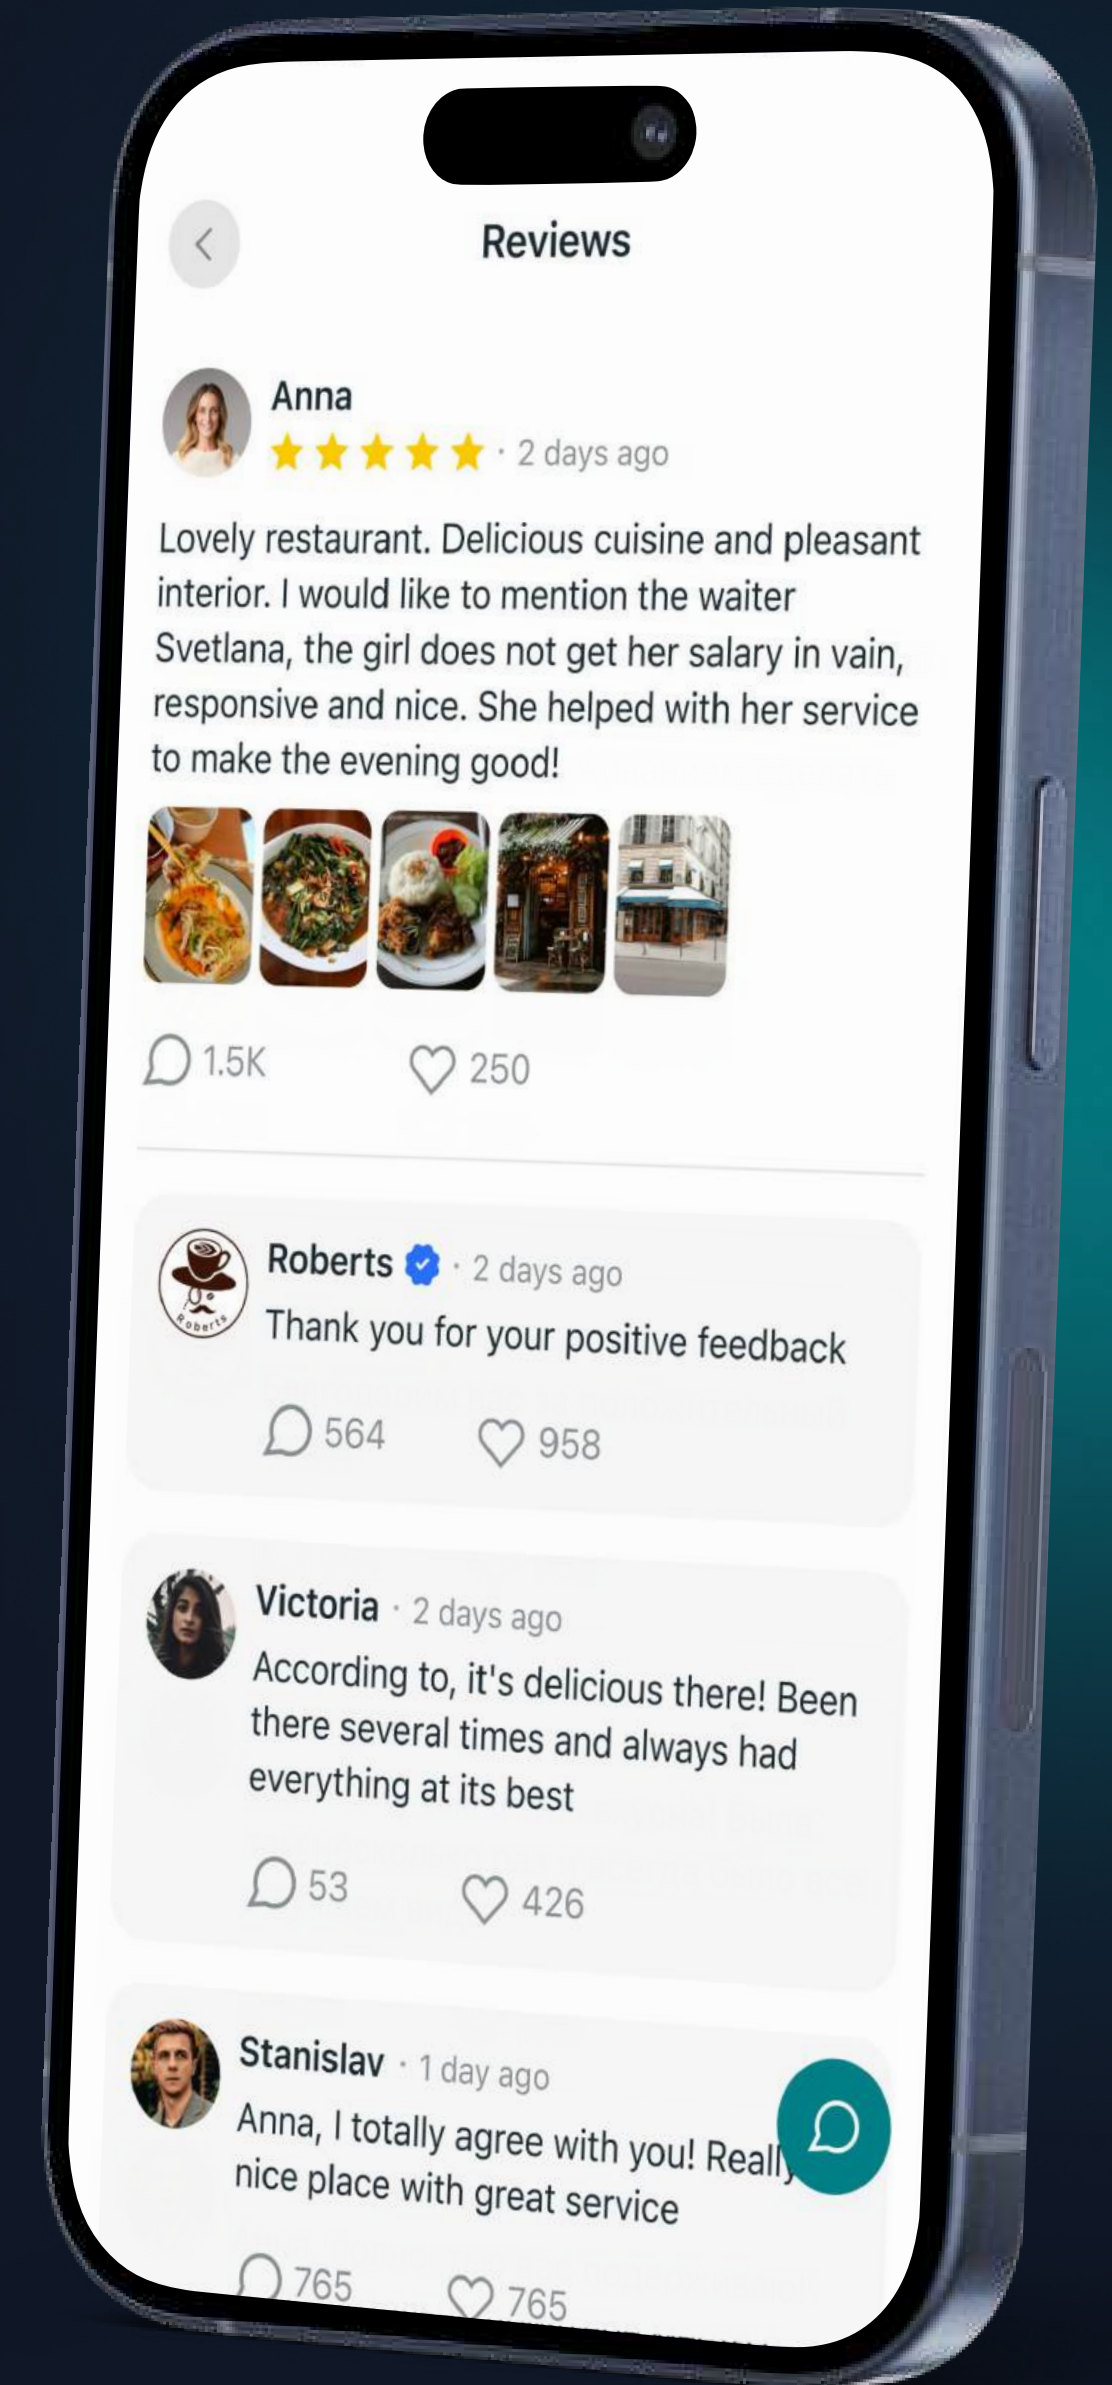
Reviews

Anna
· 2 days ago

Lovely restaurant. Delicious cuisine and pleasant interior. I would like to mention the waiter Svetlana, the girl does not get her salary in vain, responsive and nice. She helped with her service to make the evening good!

1.5K 250

Roberts · 2 days ago
Thank you for your positive feedback

564 958

Victoria · 2 days ago
According to, it's delicious there! Been there several times and always had everything at its best

53 426

Stanislav · 1 day ago
Anna, I totally agree with you! Really nice place with great service

765 765